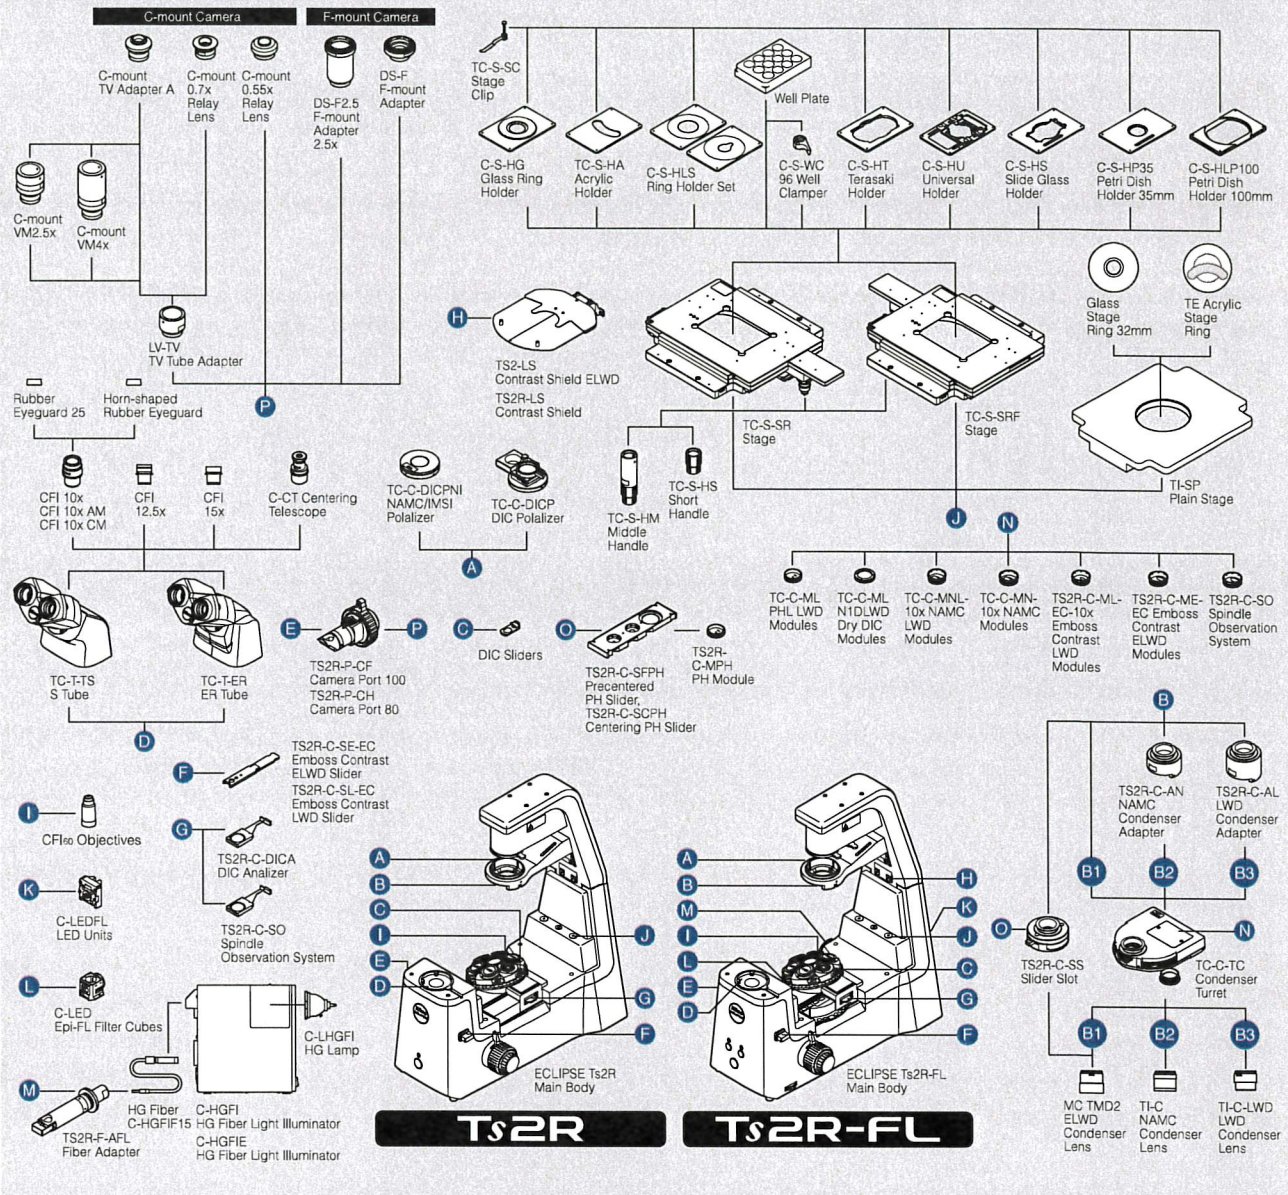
C-mount Camera

F-mount Camera

C-mount TV Adapter A

C-mount 0.7x Relay Lens

C-mount 0.55x Relay Lens

DS-F2.5 F-mount Adapter 2.5x

DS-F F-mount Adapter

C-mount VM2.5x

C-mount VM4x

LV-TV TV Tube Adapter

Rubber Eyeguard 25

Horn-shaped Rubber Eyeguard

P

CFI 10x
CFI 10x AM
CFI 10x CM

CFI 12.5x

CFI 15x

C-CT Centering Telescope

TC-T-TS S Tube

TC-T-ER ER Tube

D

TC-S-SC Stage Clip

Well Plate

C-S-HG Glass Ring Holder

TC-S-HA Acrylic Holder

C-S-HLS Ring Holder Set

C-S-WC 96 Well Clamper

C-S-HT Terasaki Holder

C-S-HU Universal Holder

C-S-HS Slide Glass Holder

C-S-HP35 Petri Dish Holder 35mm

C-S-HLP100 Petri Dish Holder 100mm

H

TS2-LS Contrast Shield ELWD
TS2R-LS Contrast Shield

Glass Stage Ring 32mm

TE Acrylic Stage Ring

TC-S-SR Stage

TC-S-SRF Stage

TI-SP Plain Stage

TC-C-DICPNI NAMC/IMSI Polalizer

TC-C-DICP DIC Polalizer

A

TC-S-HM Middle Handle

TC-S-HS Short Handle

J

N

TC-C-ML PHL LWD Modules

TC-C-ML N1DLWD Dry DIC Modules

TC-C-MNL-10x NAMC LWD Modules

TC-C-MN-10x NAMC Modules

TS2R-C-ML-EC-10x Emboss Contrast LWD Modules

TS2R-C-ME-EC Emboss Contrast ELWD Modules

TS2R-C-SO Spindle Observation System

E

P

TS2R-P-CF Camera Port 100
TS2R-P-CH Camera Port 80

C

DIC Sliders

O

TS2R-C-SFPH Precentered PH Slider,
TS2R-C-SCPH Centering PH Slider

TS2R-C-MPH PH Module

B

TS2R-C-AN NAMC Condenser Adapter

TS2R-C-AL LWD Condenser Adapter

F

TS2R-C-SE-EC Emboss Contrast ELWD Slider
TS2R-C-SL-EC Emboss Contrast LWD Slider

I

CFI60 Objectives

G

TS2R-C-DICA DIC Analizer

TS2R-C-SO Spindle Observation System

K

C-LEDFL LED Units

L

C-LED Epi-FL Filter Cubes

C-LHGFI HG Lamp

M

TS2R-F-AFL Fiber Adapter

HG Fiber C-HGFIF15

C-HGFI HG Fiber Light Illuminator
C-HGFIE HG Fiber Light Illuminator

A B C I E D J G F

ECLIPSE Ts2R Main Body

A B M I L E D H K J C G F

ECLIPSE Ts2R-FL Main Body

B1 B2 B3

O

TS2R-C-SS Slider Slot

N

TC-C-TC Condenser Turret

B1 B2 B3

MC TMD2 ELWD Condenser Lens

TI-C NAMC Condenser Lens

TI-C-LWD LWD Condenser Lens

Ts2R

Ts2R-FL